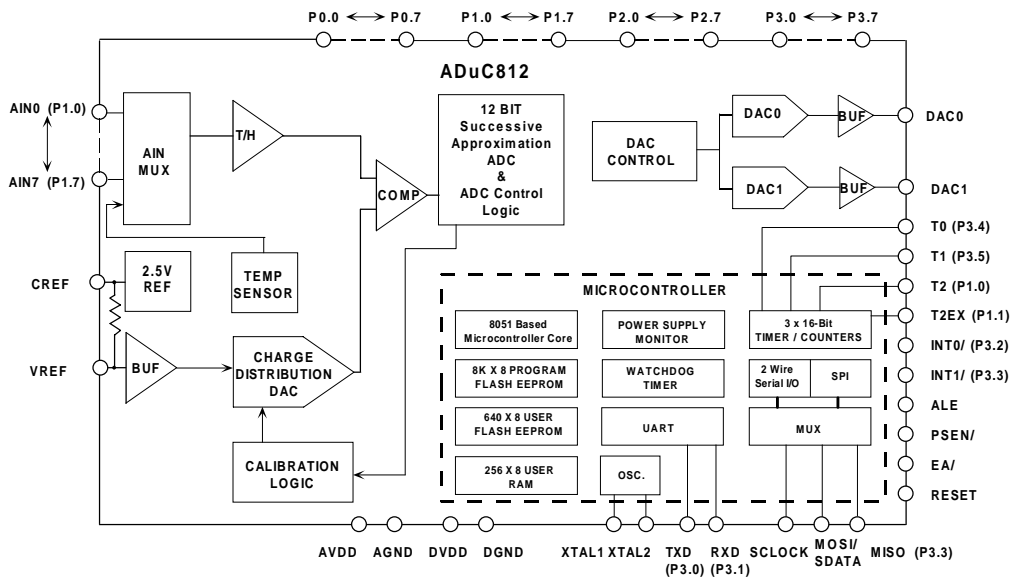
P0.0 ⟷ P0.7 P1.0 ⟷ P1.7 P2.0 ⟷ P2.7 P3.0 ⟷ P3.7

ADuC812

AIN0 (P1.0)

AIN7 (P1.7)

AIN MUX

T/H

12 BIT Successive Approximation ADC & ADC Control Logic

COMP

DAC CONTROL

DAC0

DAC1

BUF

BUF

DAC0

DAC1

T0 (P3.4)

T1 (P3.5)

T2 (P1.0)

T2EX (P1.1)

INT0/ (P3.2)

INT1/ (P3.3)

ALE

PSEN/

EA/

RESET

CREF

2.5V REF

TEMP SENSOR

VREF

BUF

CHARGE DISTRIBUTION DAC

CALIBRATION LOGIC

MICROCONTROLLER

8051 Based Microcontroller Core

POWER SUPPLY MONITOR

3 x 16-Bit TIMER / COUNTERS

8K X 8 PROGRAM FLASH EEPROM

WATCHDOG TIMER

2 Wire Serial I/O

SPI

640 X 8 USER FLASH EEPROM

UART

MUX

256 X 8 USER RAM

OSC.

AVDD AGND DVDD DGND XTAL1 XTAL2 TXD (P3.0) RXD (P3.1) SCLOCK MOSI/ SDATA MISO (P3.3)